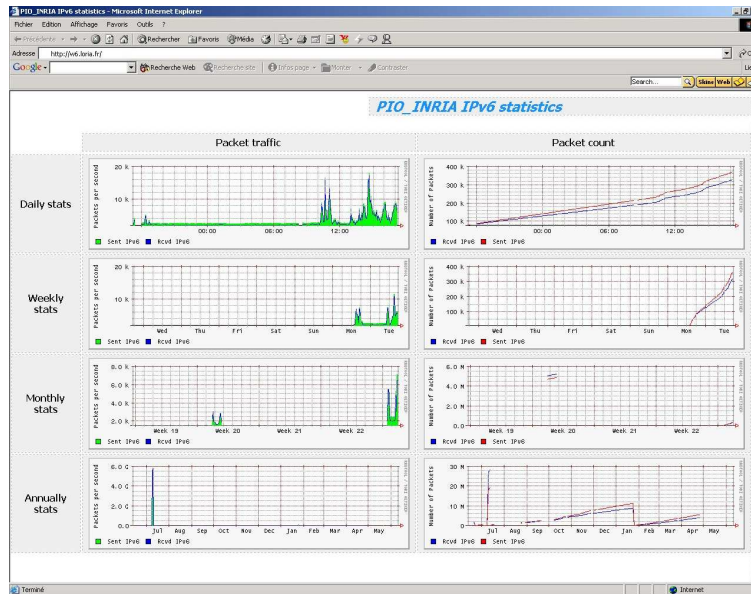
PIO_INRIA IPv6 statistics - Microsoft Internet Explorer

Fichier Edition Affichage Favoris Outils ?

Précédente Rechercher Favoris Média

Adresse http://iv6.inria.fr/

Google Recherche Web Rechercher site Infos page Monter Contraster

Search...

PIO_INRIA IPv6 statistics

| | Packet traffic | Packet count |
|---|---|---|
| Daily stats | Packets per second; 20 k; 10 k; 00:00; 06:00; 12:00; Sent IPv6; Rcvd IPv6 | Number of Packets; 400 k; 300 k; 200 k; 100 k; 00:00; 06:00; 12:00; Rcvd IPv6; Sent IPv6 |
| Weekly stats | Packets per second; 20 k; 10 k; 0; Wed; Thu; Fri; Sat; Sun; Mon; Tue; Sent IPv6; Rcvd IPv6 | Number of Packets; 400 k; 300 k; 200 k; 100 k; 0; Wed; Thu; Fri; Sat; Sun; Mon; Tue; Rcvd IPv6; Sent IPv6 |
| Monthly stats | Packets per second; 8.0 k; 6.0 k; 4.0 k; 2.0 k; Week 19; Week 20; Week 21; Week 22; Sent IPv6; Rcvd IPv6 | Number of Packets; 6.0 M; 4.0 M; 2.0 M; 0.0; Week 19; Week 20; Week 21; Week 22; Rcvd IPv6; Sent IPv6 |
| Annually stats | Packets per second; 6.0 G; 4.0 G; 2.0 G; 0.0; Jul; Aug; Sep; Oct; Nov; Dec; Jan; Feb; Mar; Apr; May; Sent IPv6; Rcvd IPv6 | Number of Packets; 30 M; 20 M; 10 M; 0; Jul; Aug; Sep; Oct; Nov; Dec; Jan; Feb; Mar; Apr; May; Rcvd IPv6; Sent IPv6 |

Terminé

Internet